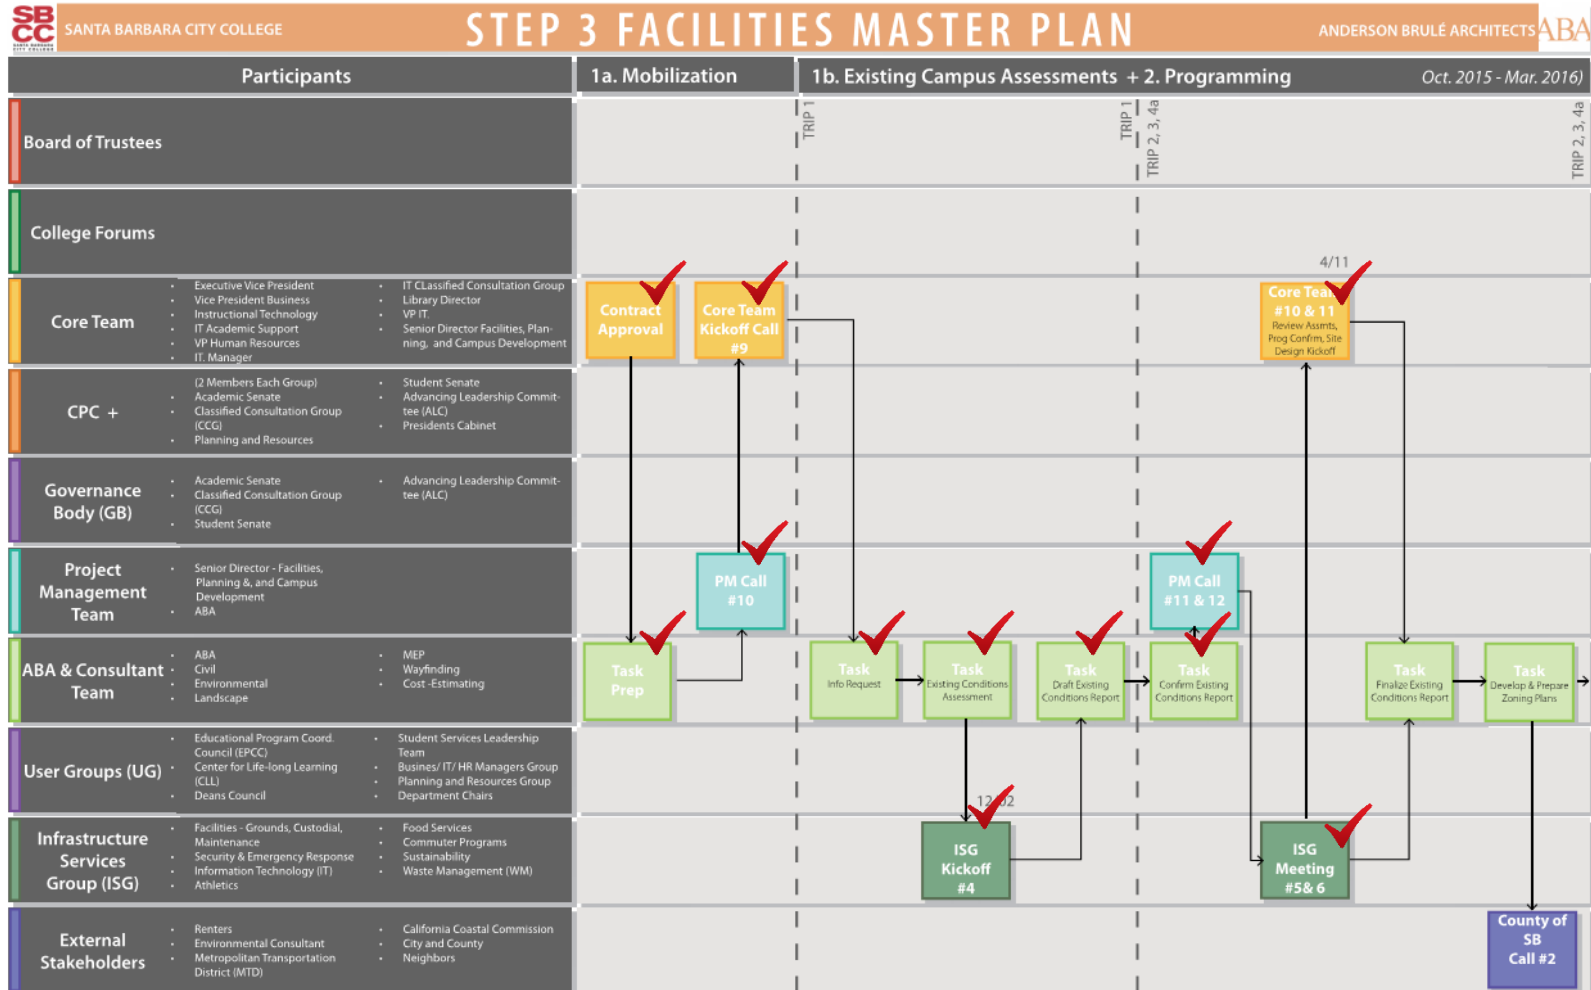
SBCC SANTA BARBARA CITY COLLEGE

STEP 3 FACILITIES MASTER PLAN

ANDERSON BRULÉ ARCHITECTS ABA

Participants

1a. Mobilization

1b. Existing Campus Assessments + 2. Programming

Oct. 2015 - Mar. 2016)

TRIP 1

TRIP 1

TRIP 2, 3, 4a

TRIP 2, 3, 4a

Board of Trustees

College Forums

Core Team
- Executive Vice President
- Vice President Business
- Instructional Technology
- IT Academic Support
- VP Human Resources
- IT. Manager
- IT CLassified Consultation Group
- Library Director
- VP IT.
- Senior Director Facilities, Planning, and Campus Development

CPC +
- (2 Members Each Group)
- Academic Senate
- Classified Consultation Group (CCG)
- Planning and Resources
- Student Senate
- Advancing Leadership Committee (ALC)
- Presidents Cabinet

Governance Body (GB)
- Academic Senate
- Classified Consultation Group (CCG)
- Student Senate
- Advancing Leadership Committee (ALC)

Project Management Team
- Senior Director - Facilities, Planning &, and Campus Development
- ABA

ABA & Consultant Team
- ABA
- Civil
- Environmental
- Landscape
- MEP
- Wayfinding
- Cost -Estimating

User Groups (UG)
- Educational Program Coord. Council (EPCC)
- Center for Life-long Learning (CLL)
- Deans Council
- Student Services Leadership Team
- Busines/ IT/ HR Managers Group
- Planning and Resources Group
- Department Chairs

Infrastructure Services Group (ISG)
- Facilities - Grounds, Custodial, Maintenance
- Security & Emergency Response
- Information Technology (IT)
- Athletics
- Food Services
- Commuter Programs
- Sustainability
- Waste Management (WM)

External Stakeholders
- Renters
- Environmental Consultant
- Metropolitan Transportation District (MTD)
- California Coastal Commission
- City and County
- Neighbors

Contract Approval

Core Team Kickoff Call #9

4/11

Core Team #10 & 11 Review Assmts, Prog Confrm, Site Design Kickoff

PM Call #10

PM Call #11 & 12

Task Prep

Task Info Request

Task Existing Conditions Assessment

Task Draft Existing Conditions Report

Task Confirm Existing Conditions Report

Task Finalize Existing Conditions Report

Task Develop & Prepare Zoning Plans

12/02

ISG Kickoff #4

ISG Meeting #5& 6

County of SB Call #2